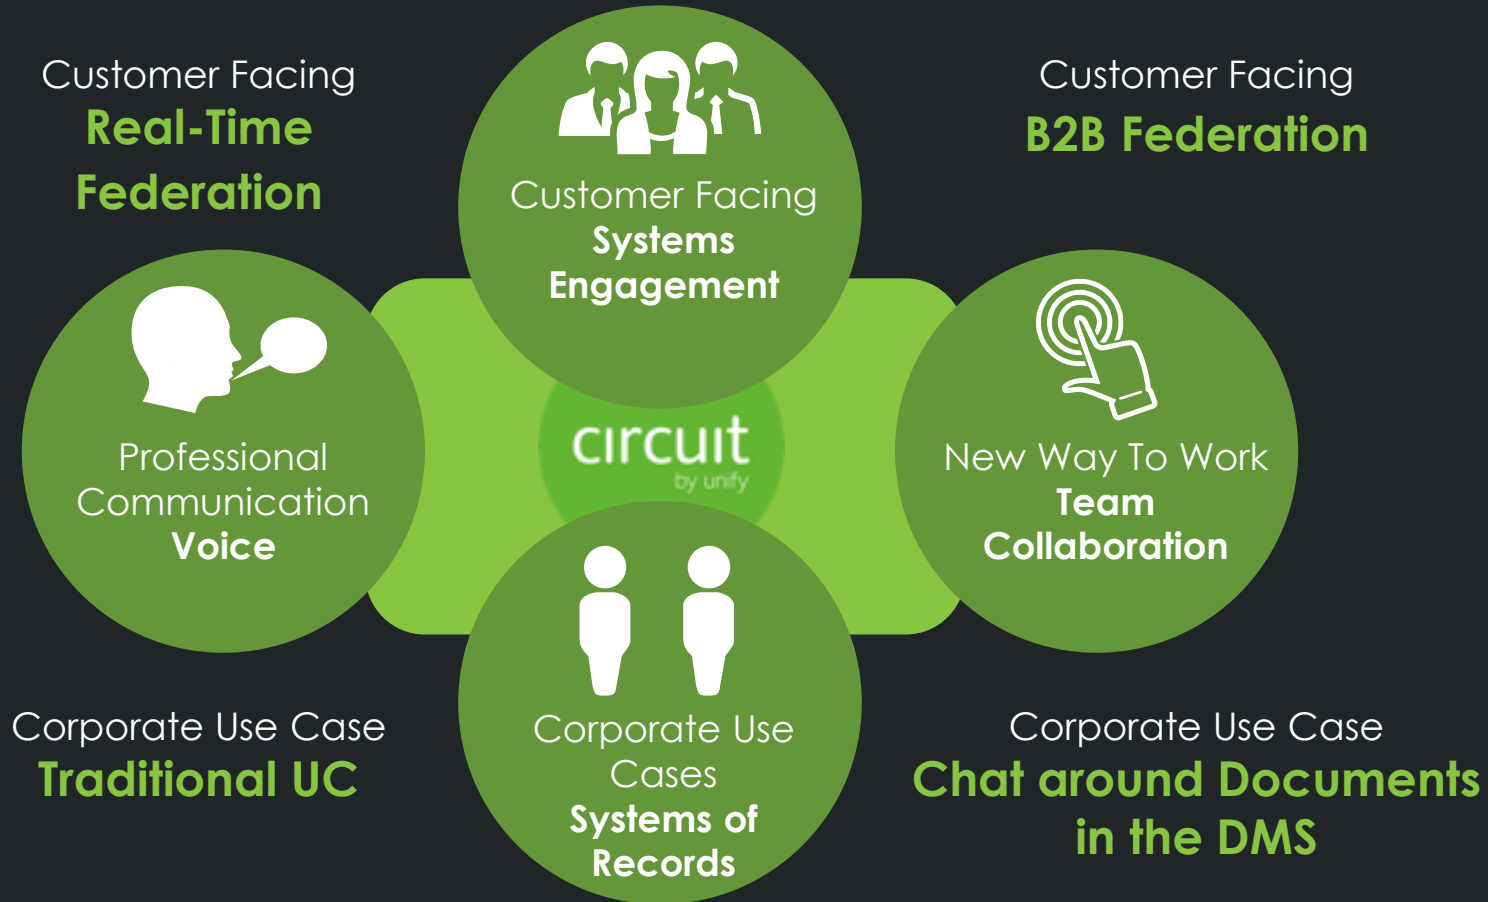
Customer Facing
Real-Time Federation

Customer Facing
Systems
Engagement

Customer Facing
B2B Federation

Professional Communication
Voice

circuit
by unify

New Way To Work
Team Collaboration

Corporate Use Case
Traditional UC

Corporate Use Cases
Systems of Records

Corporate Use Case
Chat around Documents in the DMS